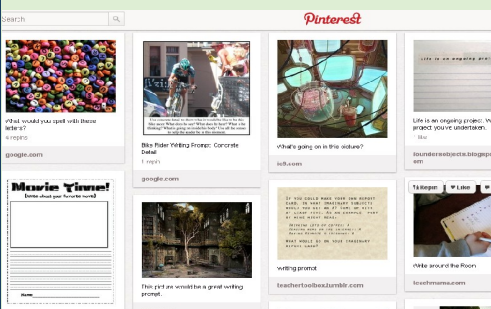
Search

Pinterest

What would you spell with these letters?
4 repins

google.com

Movie Time!
(Write about your favorite movie)

Name

Bike Rider Writing Prompt: Concrete Detail
1 repin

google.com

This pic are would be a great writing prompt.

What's going on in this picture?

ictt.com

writing prompt

teachertoolbox.tumblr.com

Life is an ongoing project. Write the project you've undertaken.
like

foundersobjects.blogspot

Repin Like

Write around the Room

teachmama.com